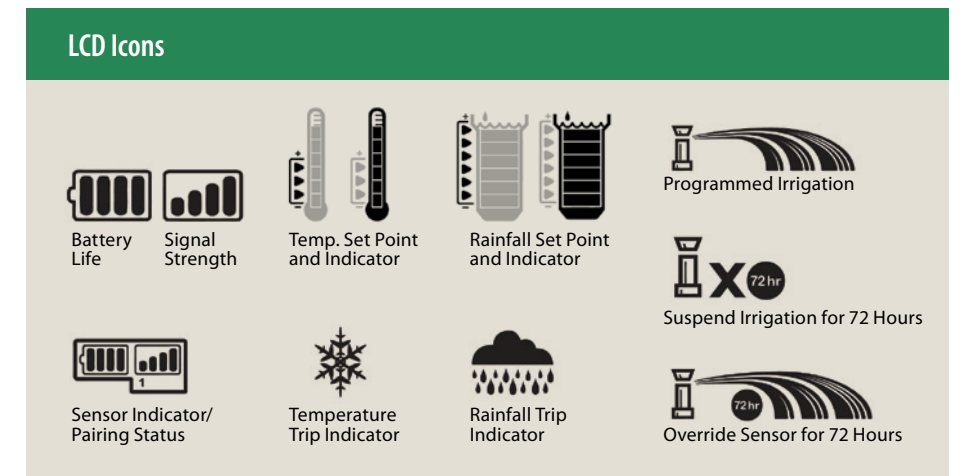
LCD Icons

Battery Life

Signal Strength

Temp. Set Point and Indicator

Rainfall Set Point and Indicator

Programmed Irrigation

72hr

Suspend Irrigation for 72 Hours

1

Sensor Indicator/ Pairing Status

Temperature Trip Indicator

Rainfall Trip Indicator

72hr

Override Sensor for 72 Hours